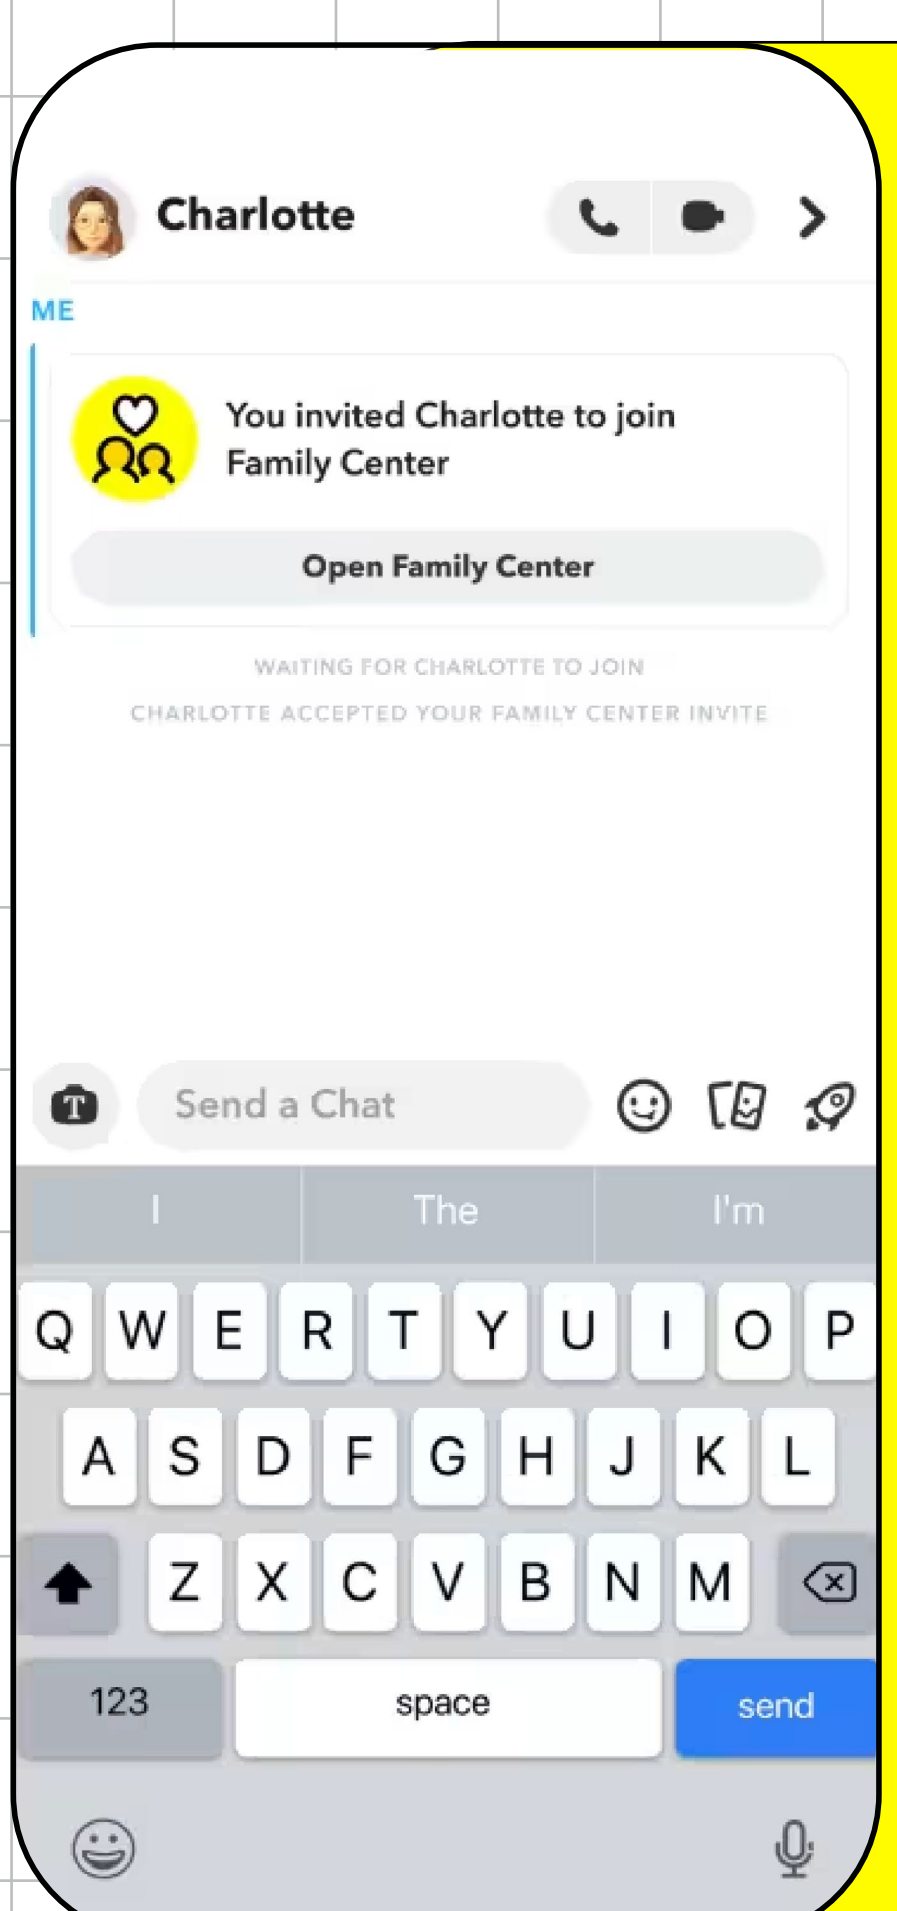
Charlotte

ME

You invited Charlotte to join Family Center

Open Family Center

WAITING FOR CHARLOTTE TO JOIN

CHARLOTTE ACCEPTED YOUR FAMILY CENTER INVITE

Send a Chat

I The I'm

Q W E R T Y U I O P
A S D F G H J K L
Z X C V B N M
123 space send